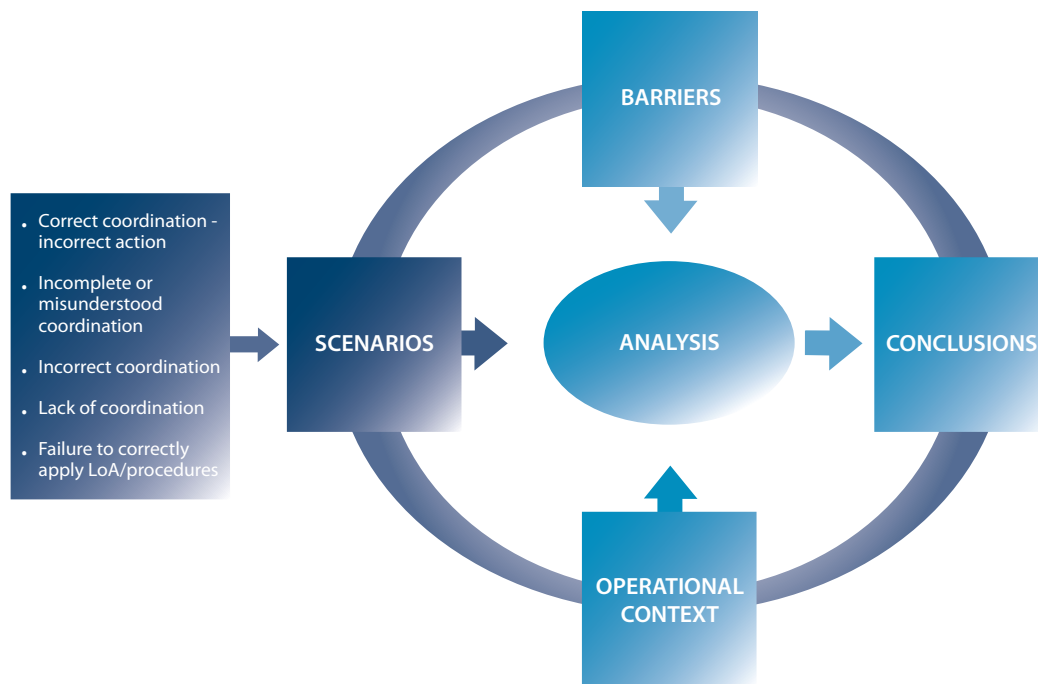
- Correct coordination - incorrect action
- Incomplete or misunderstood coordination
- Incorrect coordination
- Lack of coordination
- Failure to correctly apply LoA/procedures

BARRIERS

SCENARIOS

ANALYSIS

CONCLUSIONS

OPERATIONAL CONTEXT